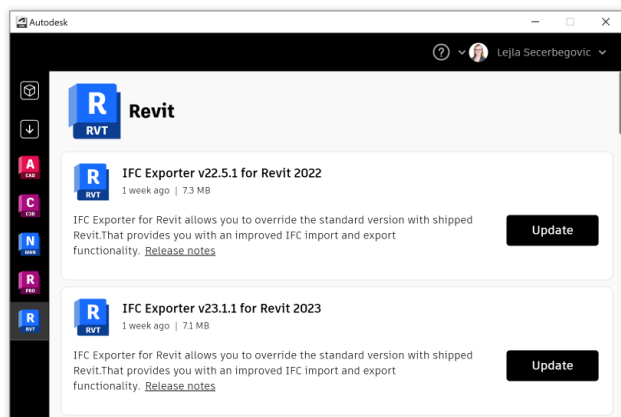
Autodesk

Lejla Secerbegovic

A CAD
C C3D
N NAV
R PRO
R RVT

R RVT
Revit

R RVT
IFC Exporter v22.5.1 for Revit 2022
1 week ago | 7.3 MB

IFC Exporter for Revit allows you to override the standard version with shipped Revit.That provides you with an improved IFC import and export functionality. Release notes

Update

R RVT
IFC Exporter v23.1.1 for Revit 2023
1 week ago | 7.1 MB

IFC Exporter for Revit allows you to override the standard version with shipped Revit.That provides you with an improved IFC import and export functionality. Release notes

Update